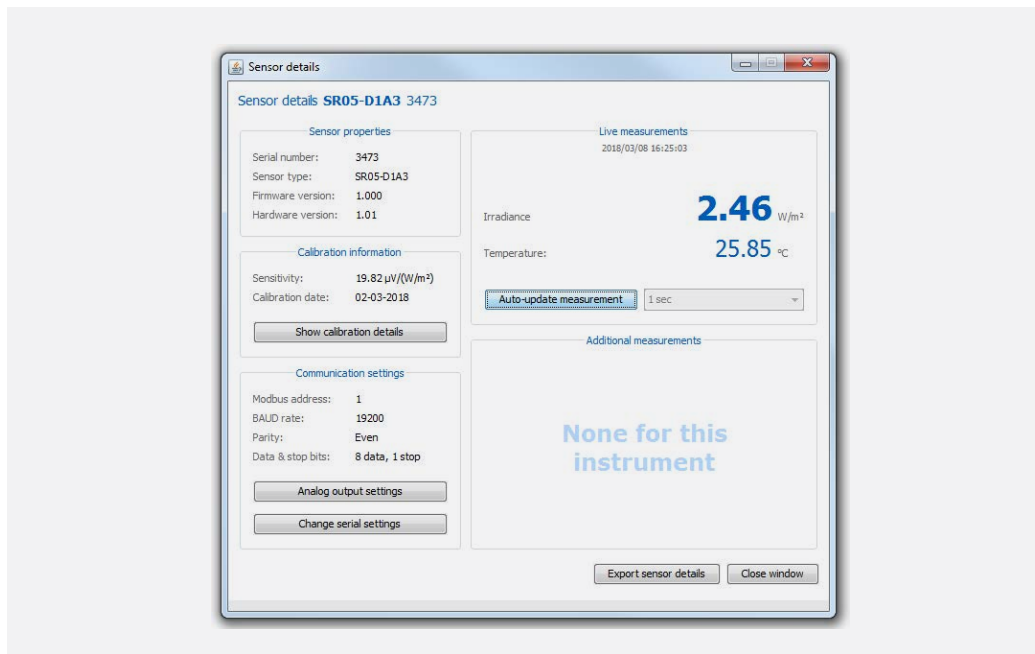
Sensor details

Sensor details **SR05-D1A3** 3473

Sensor properties

Serial number: 3473
Sensor type: SR05-D1A3
Firmware version: 1.000
Hardware version: 1.01

Calibration information

Sensitivity: 19.82 μV/(W/m²)
Calibration date: 02-03-2018

Show calibration details

Communication settings

Modbus address: 1
BAUD rate: 19200
Parity: Even
Data & stop bits: 8 data, 1 stop

Analog output settings

Change serial settings

Live measurements

2018/03/08 16:25:03

Irradiance 2.46 W/m²

Temperature: 25.85 °C

Auto-update measurement

1 sec

Additional measurements

None for this instrument

Export sensor details

Close window